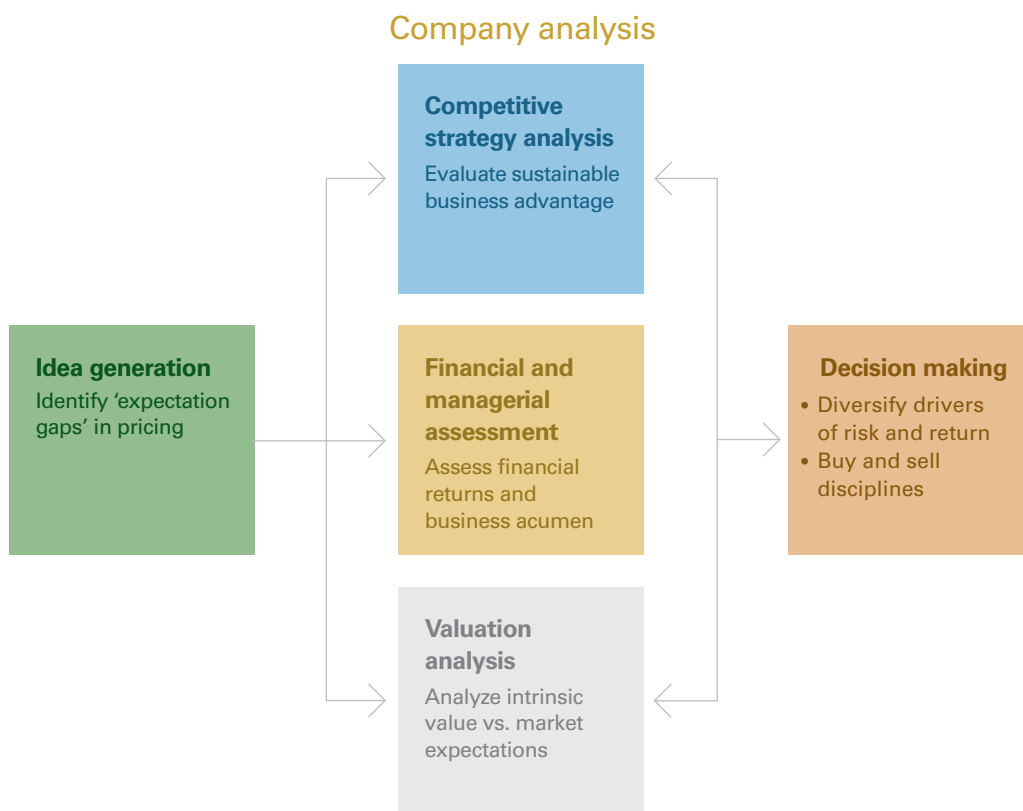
Company analysis

Idea generation
Identify 'expectation gaps' in pricing

Competitive strategy analysis
Evaluate sustainable business advantage

Financial and managerial assessment
Assess financial returns and business acumen

Valuation analysis
Analyze intrinsic value vs. market expectations

Decision making
• Diversify drivers of risk and return
• Buy and sell disciplines